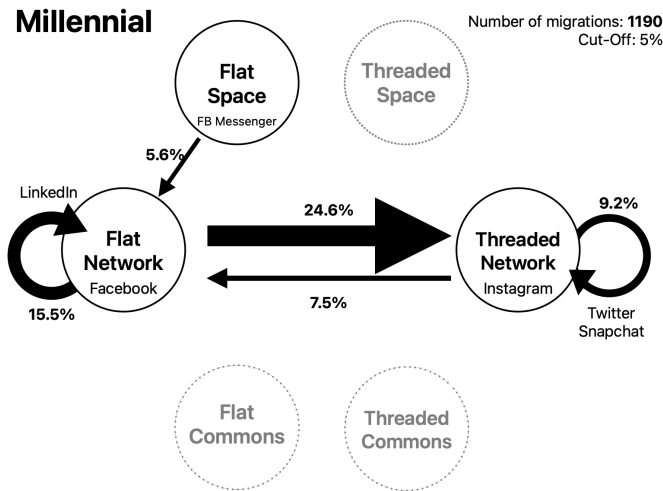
Millennial

Number of migrations: 1190
Cut-Off: 5%

Flat Space
FB Messenger

Threaded Space

5.6%

LinkedIn

Flat Network
Facebook

15.5%

24.6%

7.5%

9.2%

Threaded Network
Instagram

Twitter
Snapchat

Flat Commons

Threaded Commons